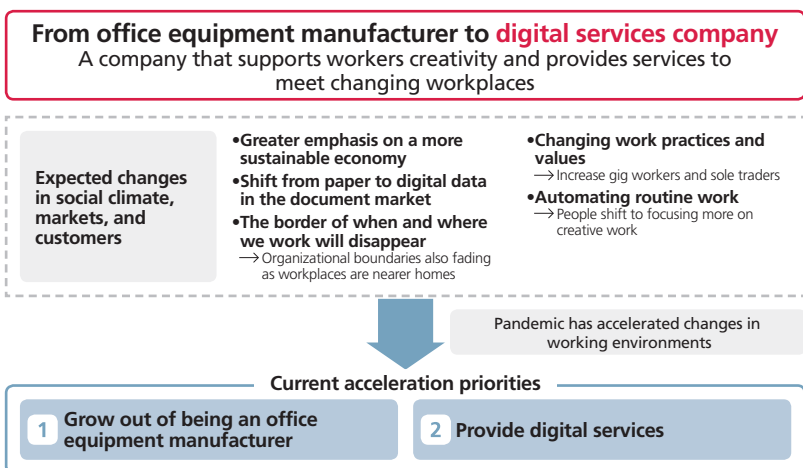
From office equipment manufacturer to digital services company
A company that supports workers creativity and provides services to meet changing workplaces

Expected changes in social climate, markets, and customers

•Greater emphasis on a more sustainable economy
•Shift from paper to digital data in the document market
•The border of when and where we work will disappear
⟶Organizational boundaries also fading as workplaces are nearer homes

•Changing work practices and values
⟶Increase gig workers and sole traders
•Automating routine work
⟶People shift to focusing more on creative work

Pandemic has accelerated changes in working environments

Current acceleration priorities

1 Grow out of being an office equipment manufacturer

2 Provide digital services